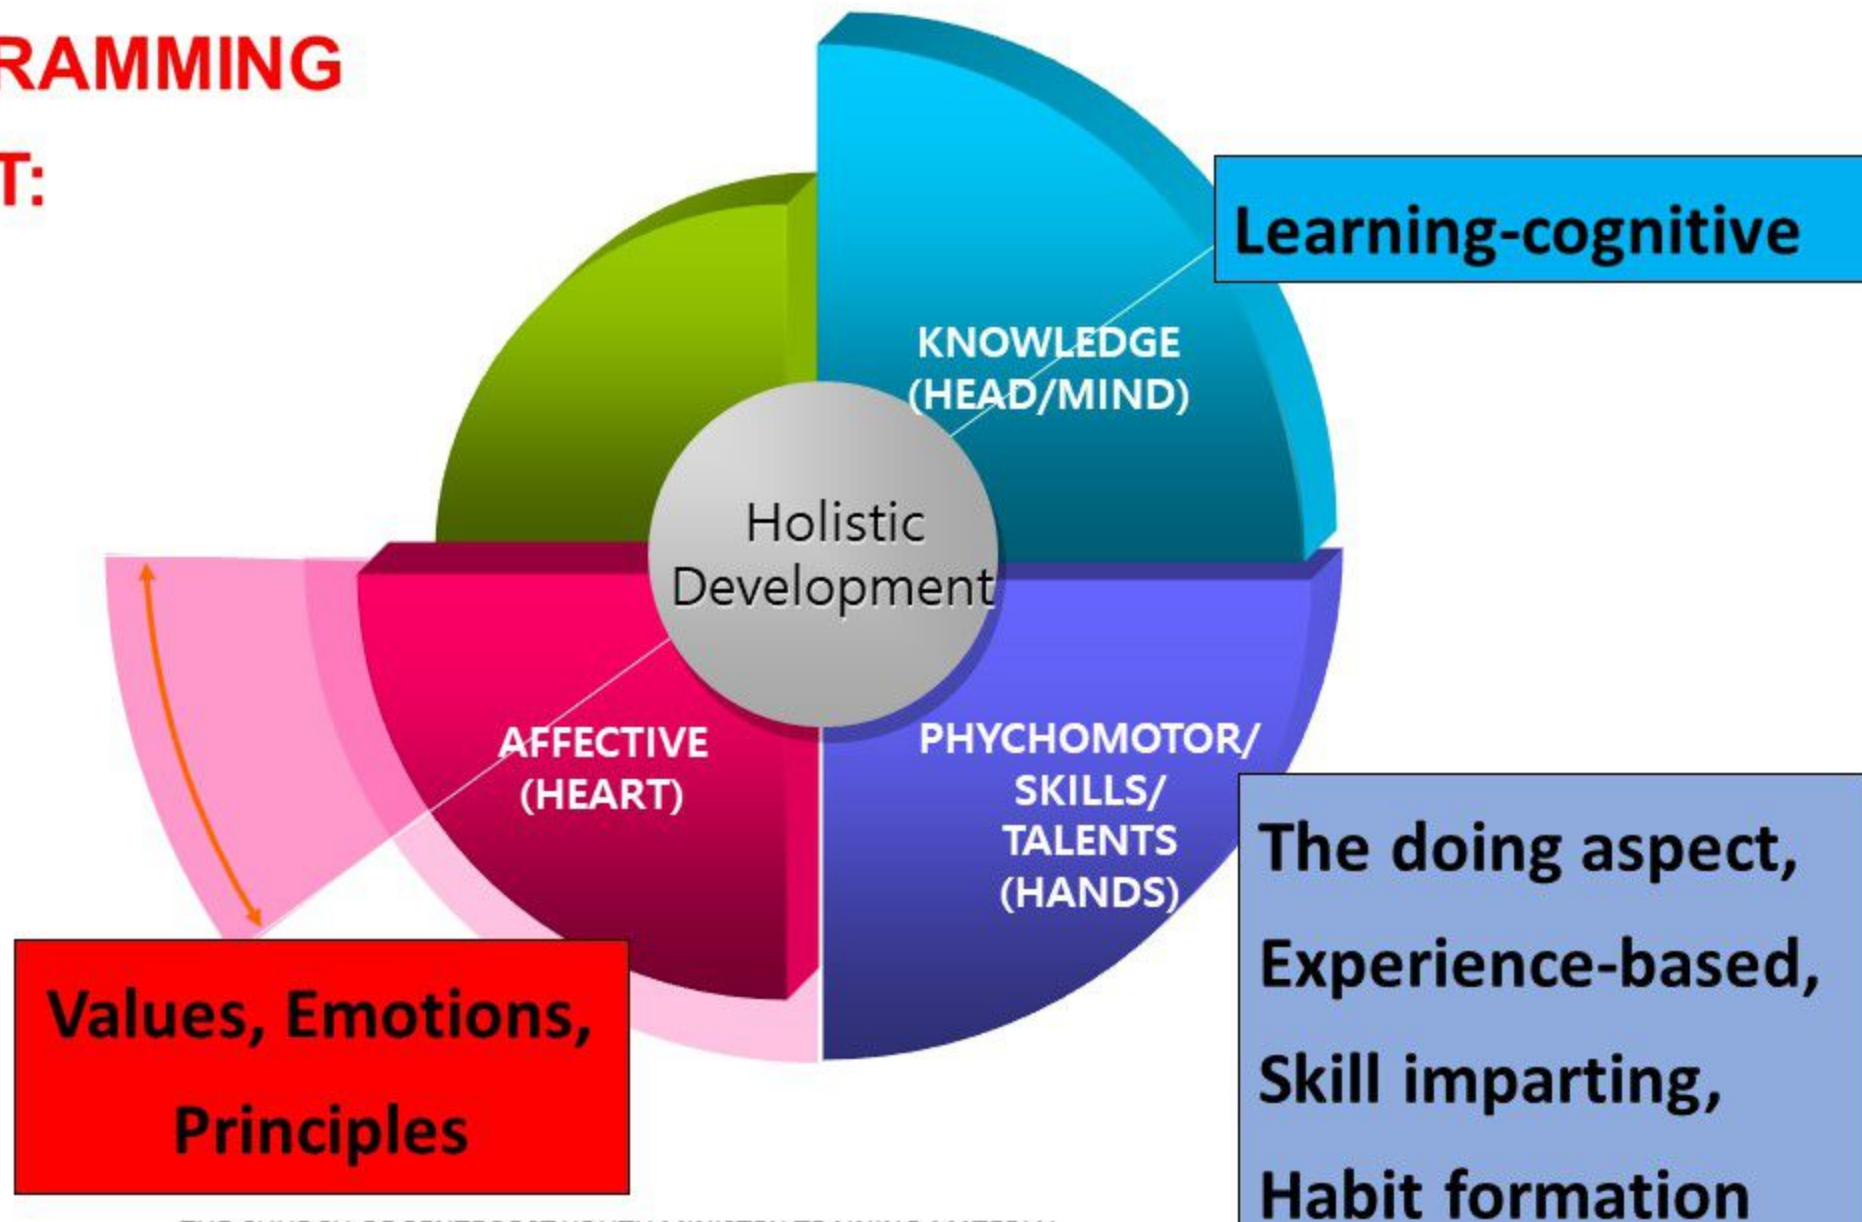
RAMMING

T:

KNOWLEDGE (HEAD/MIND)

Learning-cognitive

Holistic Development

AFFECTIVE (HEART)

PHYCHOMOTOR/ SKILLS/ TALENTS (HANDS)

The doing aspect,

Experience-based,

Skill imparting,

Habit formation

Values, Emotions, Principles

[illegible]